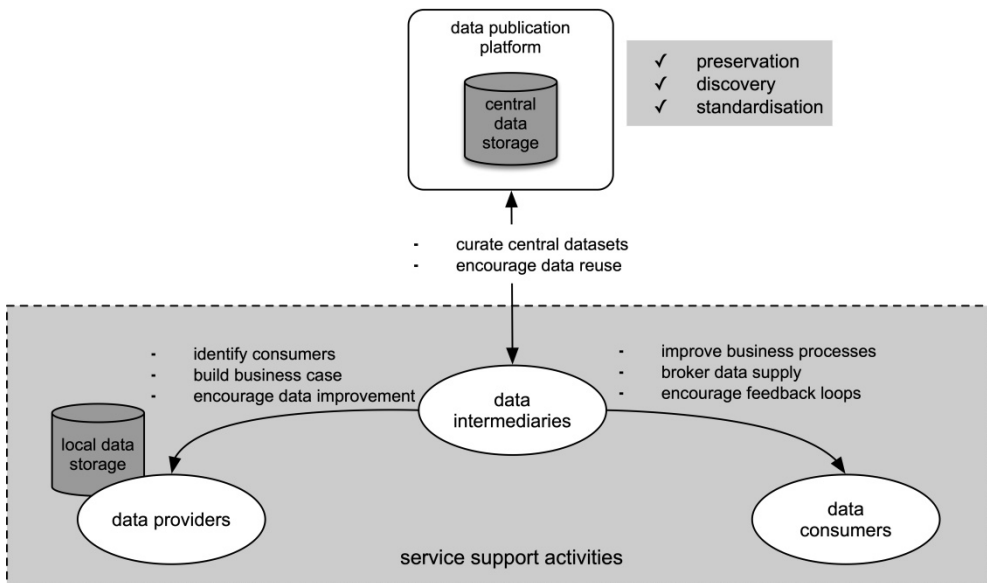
data publication platform

central data storage

✓ preservation
✓ discovery
✓ standardisation

- curate central datasets
- encourage data reuse

- identify consumers
- build business case
- encourage data improvement

data intermediaries

- improve business processes
- broker data supply
- encourage feedback loops

local data storage

data providers

data consumers

service support activities